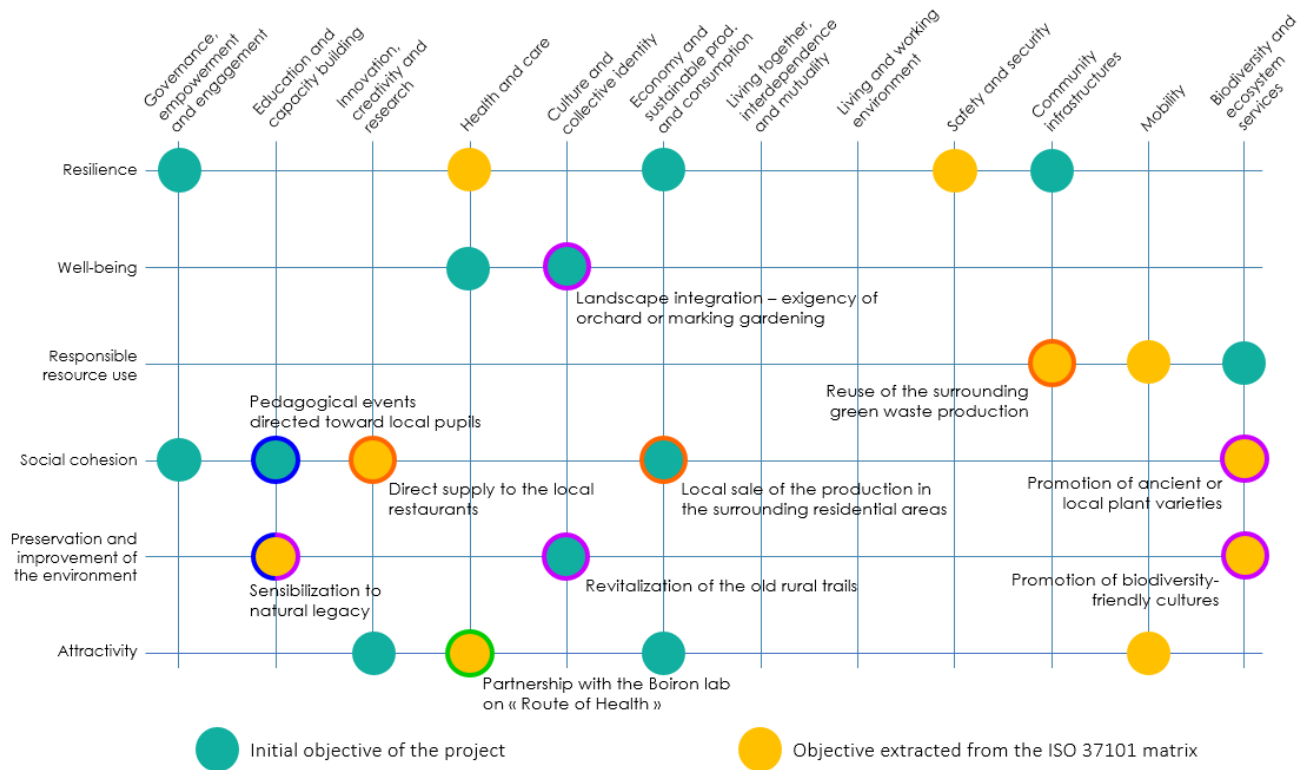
Governance, empowerment and engagement
Education and capacity building
Innovation, creativity and research
Health and care
Culture and collective identity
Economy and sustainable prod. and consumption
Living together, interdependence and mutuality
Living and working environment
Safety and security
Community infrastructures
Mobility
Biodiversity and ecosystem services

Resilience

Well-being

Landscape integration – exigency of orchard or marking gardening

Responsible resource use

Reuse of the surrounding green waste production

Pedagogical events directed toward local pupils

Social cohesion

Direct supply to the local restaurants

Local sale of the production in the surrounding residential areas

Promotion of ancient or local plant varieties

Preservation and improvement of the environment

Sensibilization to natural legacy

Revitalization of the old rural trails

Promotion of biodiversity-friendly cultures

Attractivity

Partnership with the Boiron lab on « Route of Health »

Initial objective of the project

Objective extracted from the ISO 37101 matrix